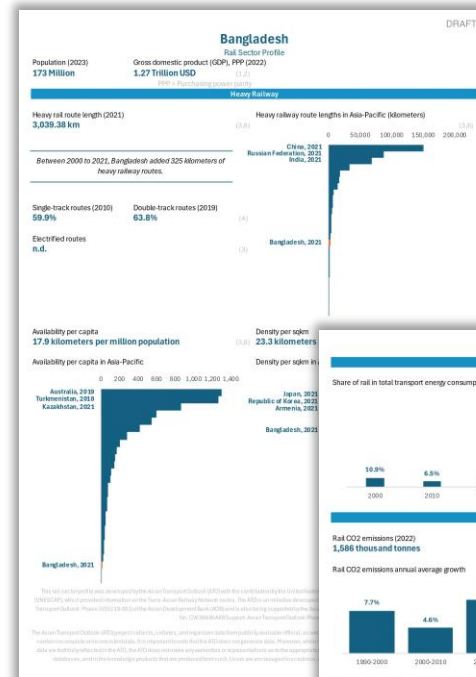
DRAFT

Bangladesh
Rail Sector Profile

Population (2023)
173 Million

Gross domestic product (GDP), PPP (2022)
1.27 Trillion USD
(1,2)
PPP = Purchasing power parity

Heavy Railway

Heavy rail route length (2021)
3,039.38 km
(3,6)

Heavy railway route lengths in Asia-Pacific (kilometers)
(3,6)

0 50,000 100,000 150,000 200,000

China, 2021
Russian Federation, 2021
India, 2021

Between 2000 to 2021, Bangladesh added 325 kilometers of heavy railway routes.

Single-track routes (2010)
59.9%

Double-track routes (2019)
63.8%
(4)

Electrified routes
n.d.
(3)

Bangladesh, 2021

Availability per capita
17.9 kilometers per million population
(3,6)

Density per sqkm
23.3 kilometers

Availability per capita in Asia-Pacific

0 200 400 600 800 1,000 1,200 1,400

Australia, 2019
Turkmenistan, 2019
Kazakhstan, 2021

Density per sqkm in

Japan, 2021
Republic of Korea, 2021
Armenia, 2021

Bangladesh, 2021

Bangladesh, 2021

Share of rail in total transport energy consump

10.9%
6.5%
2000
2010

Rail CO2 emissions (2022)
1,586 thousand tonnes

Rail CO2 emissions annual average growth

7.7%
4.6%
1990-2000
2000-2010

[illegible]

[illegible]